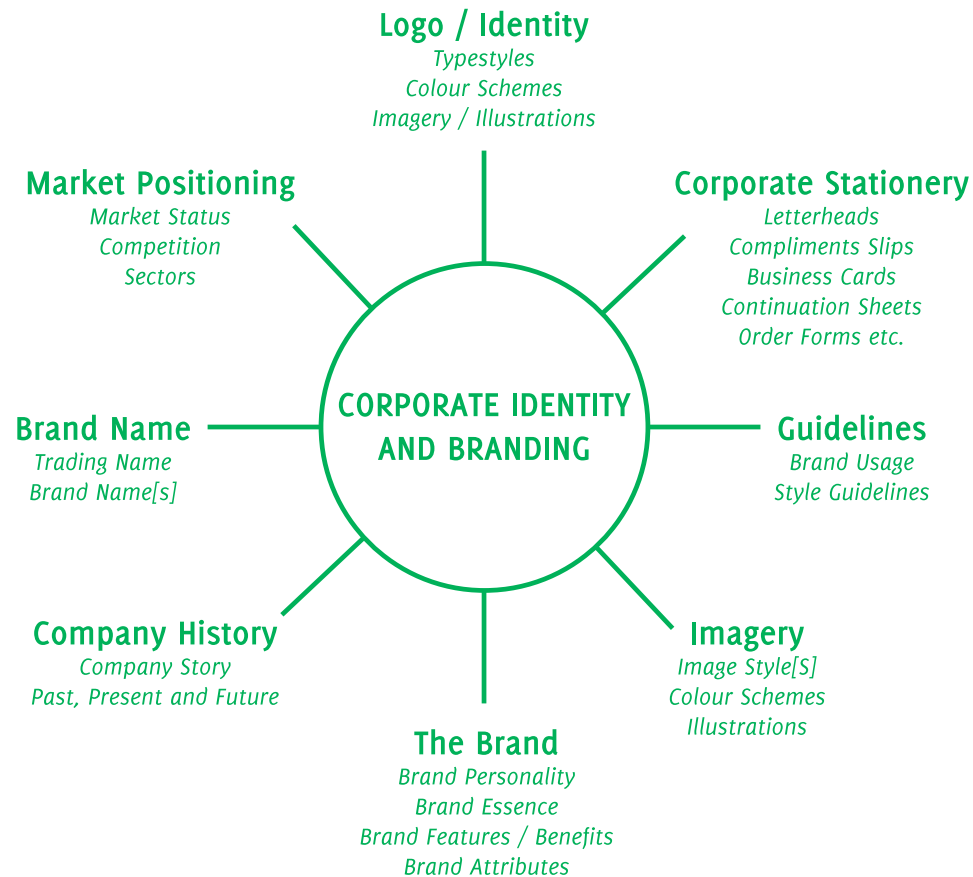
Logo / Identity
Typestyles
Colour Schemes
Imagery / Illustrations

Market Positioning
Market Status
Competition
Sectors

Corporate Stationery
Letterheads
Compliments Slips
Business Cards
Continuation Sheets
Order Forms etc.

CORPORATE IDENTITY AND BRANDING

Brand Name
Trading Name
Brand Name[s]

Guidelines
Brand Usage
Style Guidelines

Company History
Company Story
Past, Present and Future

Imagery
Image Style[S]
Colour Schemes
Illustrations

The Brand
Brand Personality
Brand Essence
Brand Features / Benefits
Brand Attributes